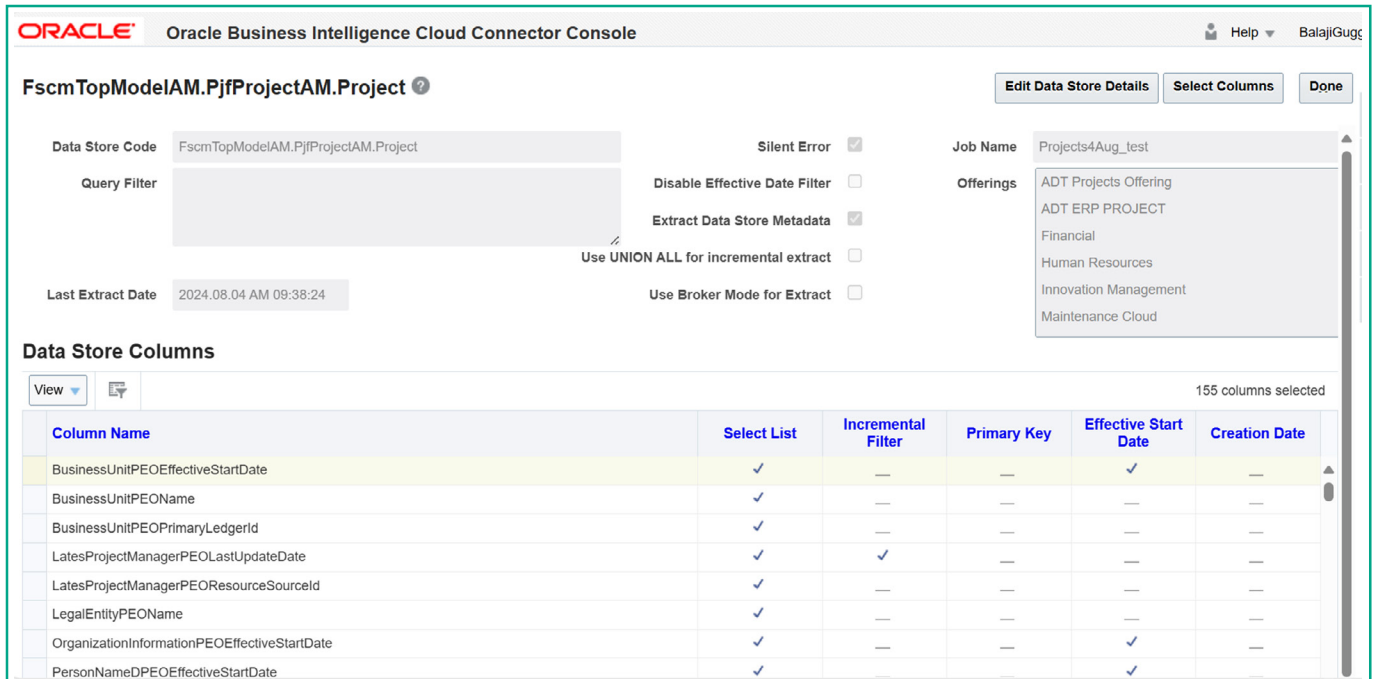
ORACLE Oracle Business Intelligence Cloud Connector Console

Help BalajiGugg

FscmTopModelAM.PjfProjectAM.Project

Edit Data Store Details Select Columns Done

Data Store Code FscmTopModelAM.PjfProjectAM.Project

Query Filter

Last Extract Date 2024.08.04 AM 09:38:24

Silent Error

Disable Effective Date Filter

Extract Data Store Metadata

Use UNION ALL for incremental extract

Use Broker Mode for Extract

Job Name Projects4Aug_test

Offerings ADT Projects Offering
ADT ERP PROJECT
Financial
Human Resources
Innovation Management
Maintenance Cloud

Data Store Columns

View

155 columns selected

| Column Name | Select List | Incremental Filter | Primary Key | Effective Start Date | Creation Date |
|---|---|---|---|---|---|
| BusinessUnitPEOEffectiveStartDate | ✓ | — | — | ✓ | — |
| BusinessUnitPEOName | ✓ | — | — | — | — |
| BusinessUnitPEOPrimaryLedgerId | ✓ | — | — | — | — |
| LatesProjectManagerPEOLastUpdateDate | ✓ | ✓ | — | — | — |
| LatesProjectManagerPEOResourceSourceId | ✓ | — | — | — | — |
| LegalEntityPEOName | ✓ | — | — | — | — |
| OrganizationInformationPEOEffectiveStartDate | ✓ | — | — | ✓ | — |
| PersonNameDPEOEffectiveStartDate | ✓ | — | — | ✓ | — |